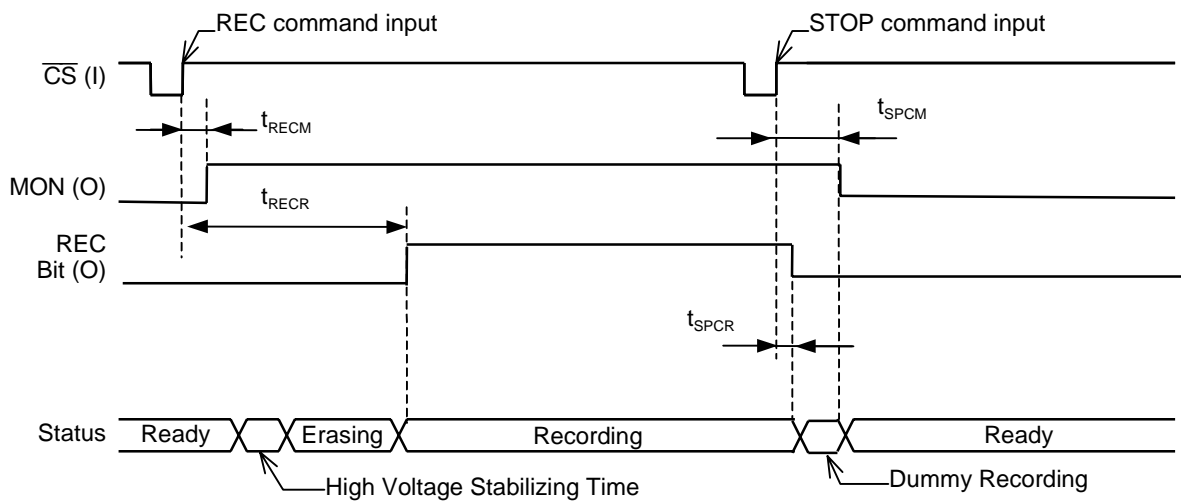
REC command input

STOP command input

$\overline{CS}$ (I)

$t_{RECM}$

$t_{SPCM}$

MON (O)

$t_{RECR}$

REC Bit (O)

$t_{SPCR}$

Status Ready Erasing Recording Ready

High Voltage Stabilizing Time

Dummy Recording